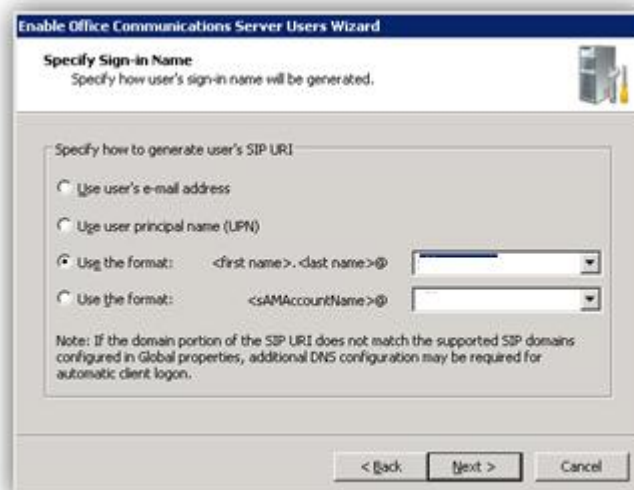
Enable Office Communications Server Users Wizard

Specify Sign-in Name
Specify how user's sign-in name will be generated.

Specify how to generate user's SIP URI

Use user's e-mail address

Use user principal name (UPN)

Use the format: <first name>.<last name>@

Use the format: <sAMAccountName>@

Note: If the domain portion of the SIP URI does not match the supported SIP domains configured in Global properties, additional DNS configuration may be required for automatic client logon.

< Back Next > Cancel